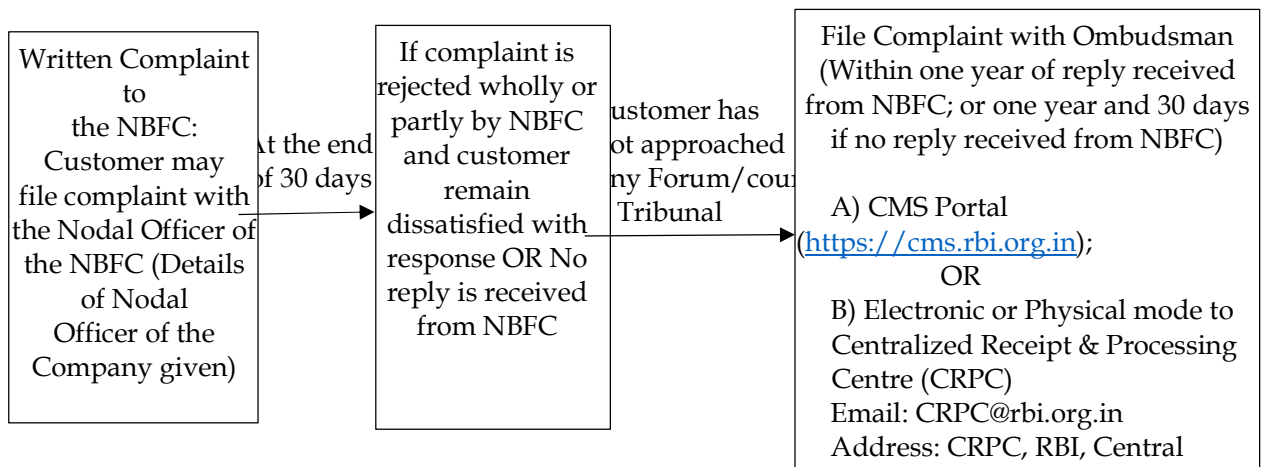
Written Complaint to the NBFC: Customer may file complaint with the Nodal Officer of the NBFC (Details of Nodal Officer of the Company given)

At the end of 30 days

If complaint is rejected wholly or partly by NBFC and customer remain dissatisfied with response OR No reply is received from NBFC

ustomer has ot approached ny Forum/cou Tribunal

File Complaint with Ombudsman (Within one year of reply received from NBFC; or one year and 30 days if no reply received from NBFC)

A) CMS Portal (https://cms.rbi.org.in);
OR
B) Electronic or Physical mode to Centralized Receipt & Processing Centre (CRPC)
Email: CRPC@rbi.org.in
Address: CRPC, RBI, Central